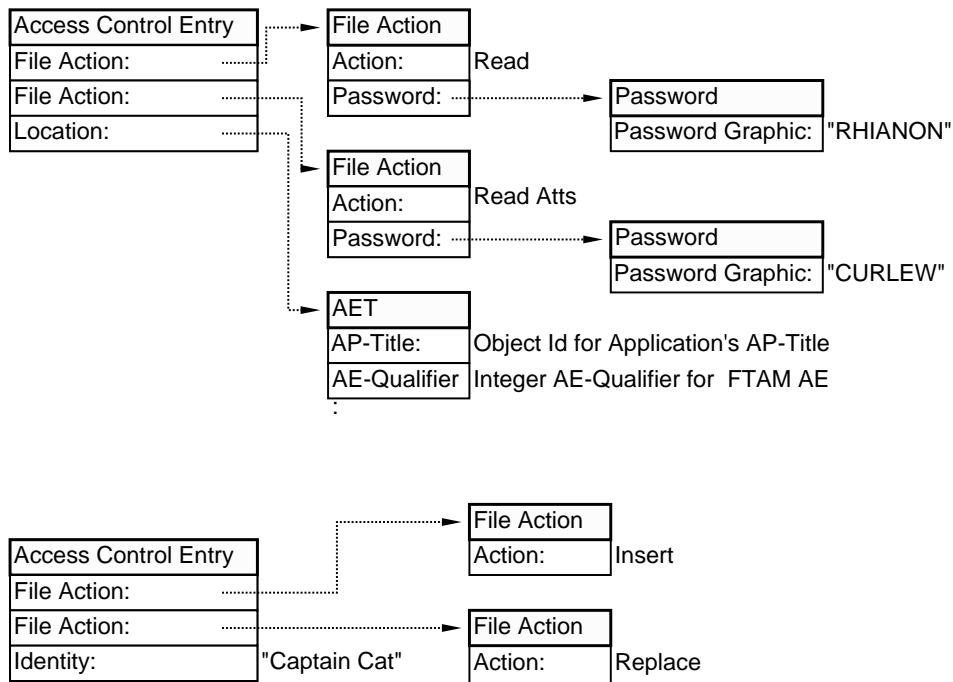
Access Control Entry
File Action:
File Action:
Location:

File Action
Action: Read
Password:

Password
Password Graphic: "RHIANON"

File Action
Action: Read Atts
Password:

Password
Password Graphic: "CURLEW"

AET
AP-Title: Object Id for Application's AP-Title
AE-Qualifier Integer AE-Qualifier for FTAM AE
:

Access Control Entry
File Action:
File Action:
Identity: "Captain Cat"

File Action
Action: Insert

File Action
Action: Replace